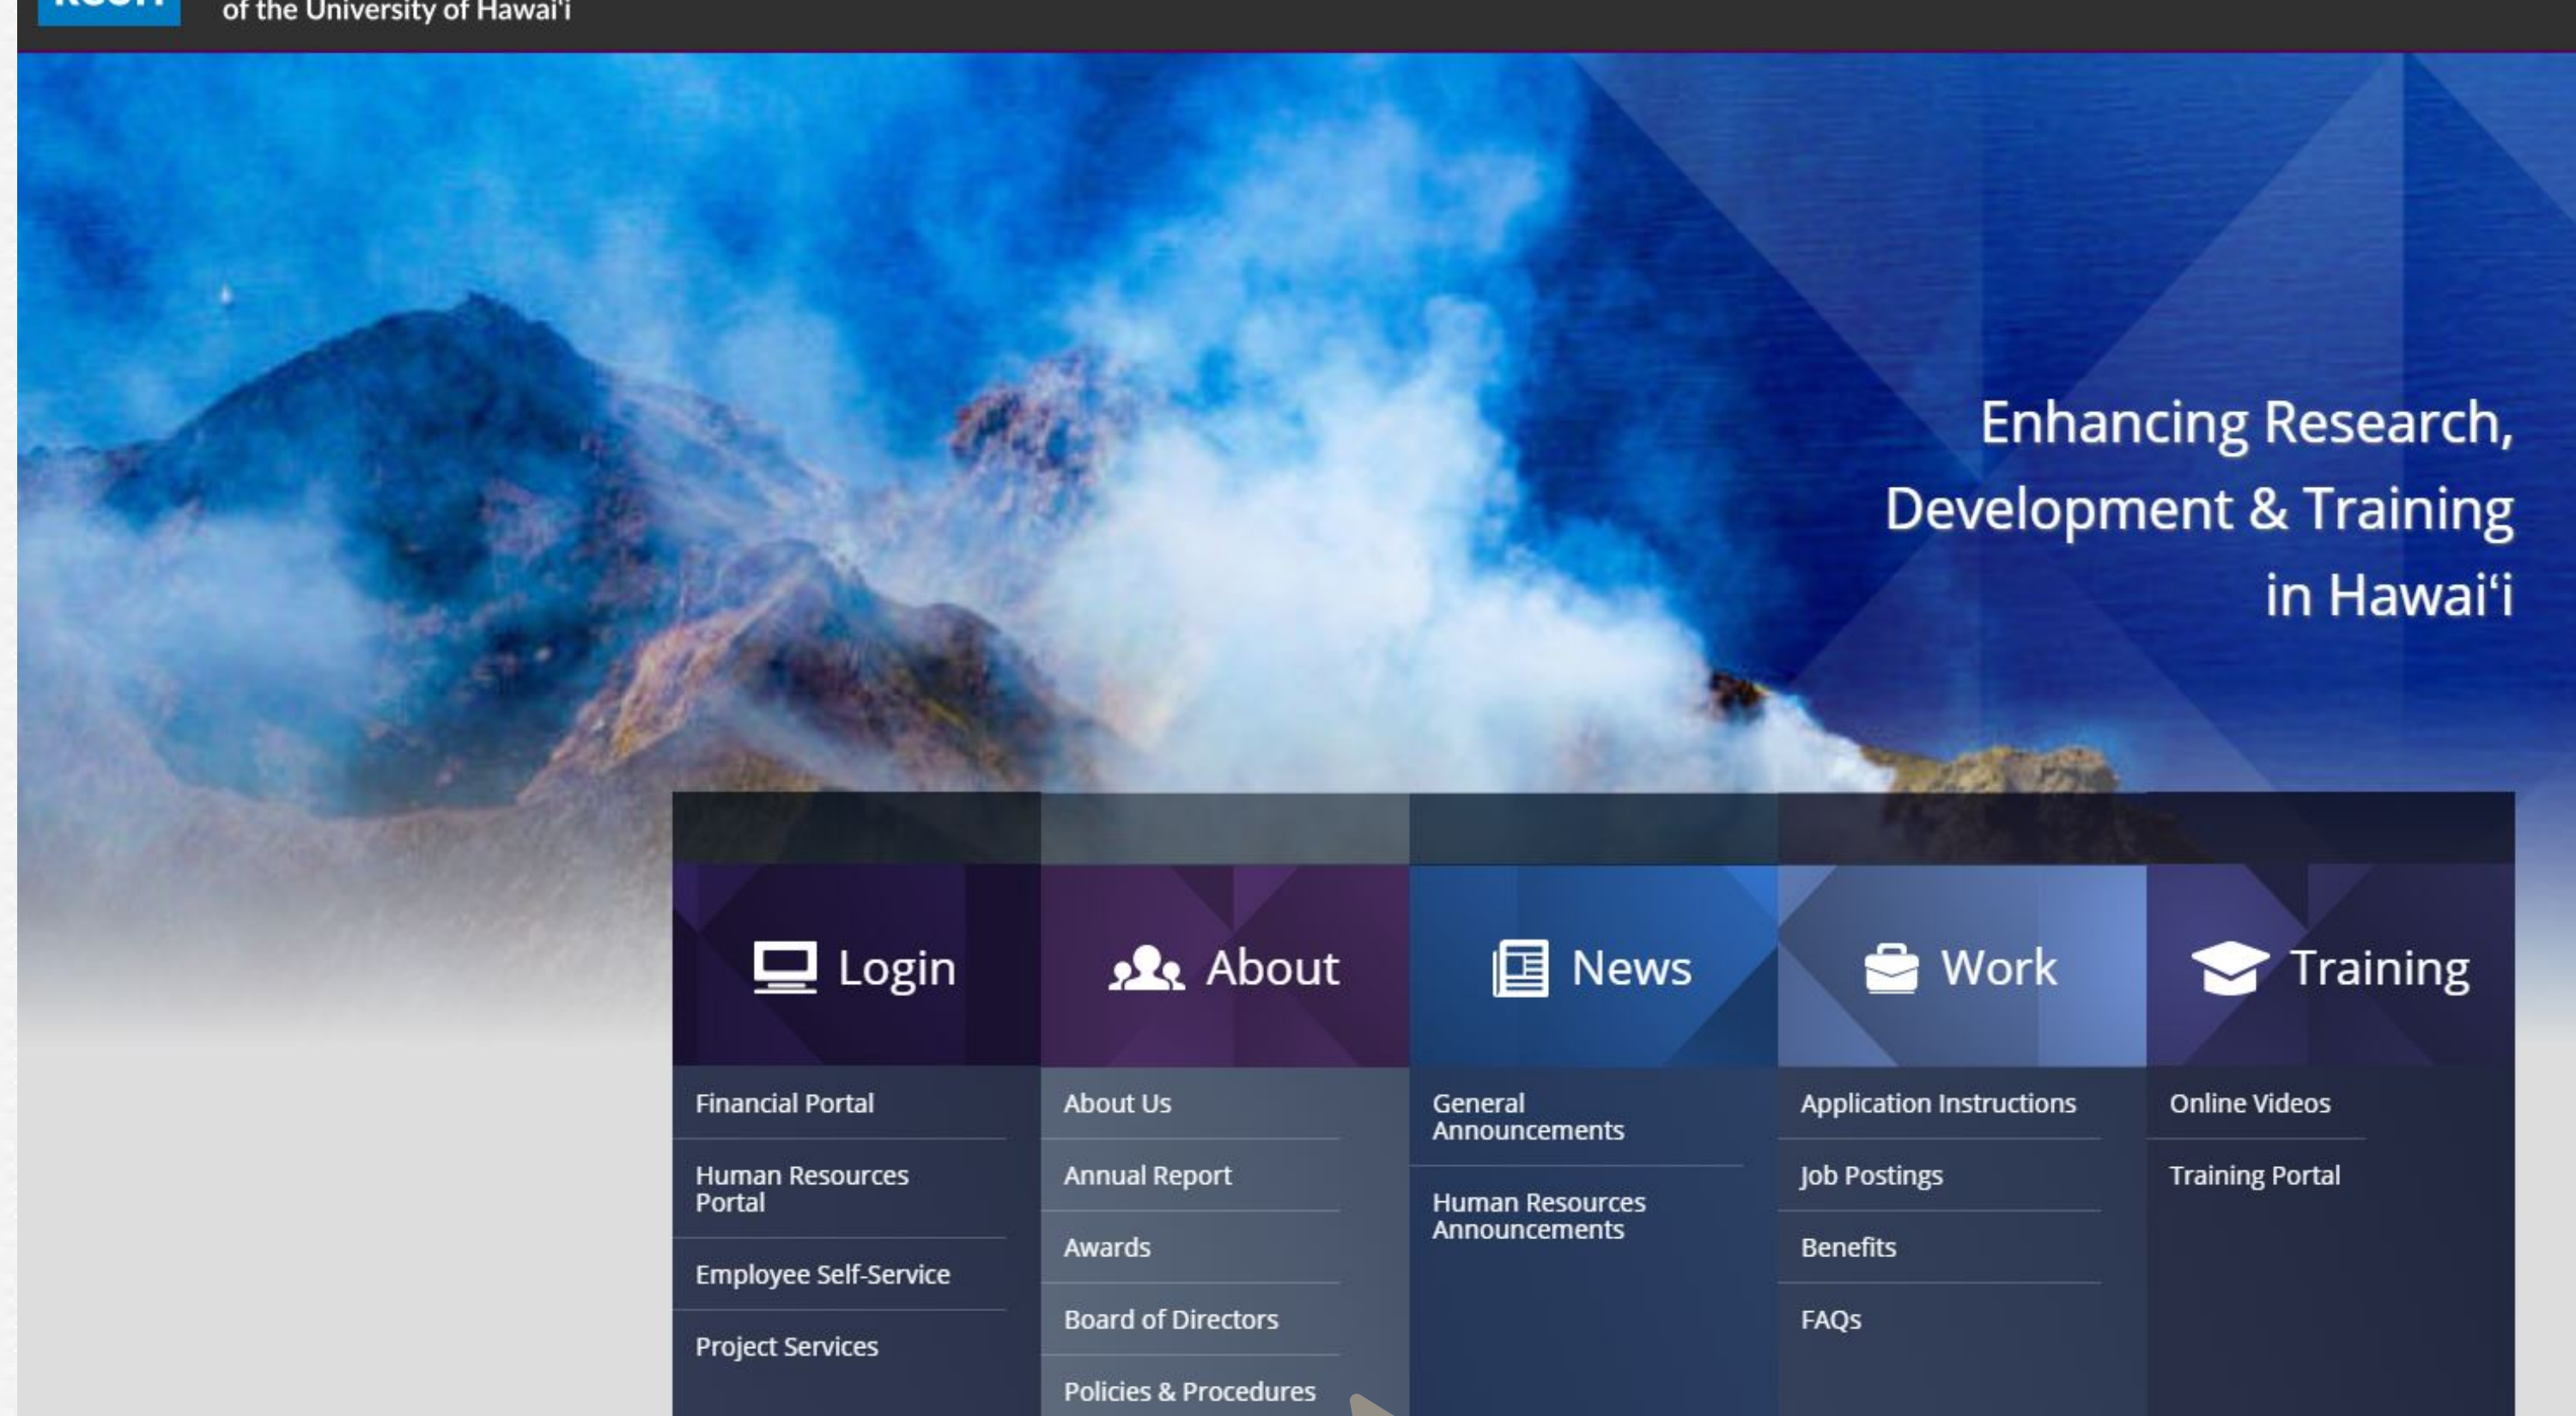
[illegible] of the University of Hawai'i

Enhancing Research, Development & Training in Hawai'i

Login

Financial Portal

Human Resources Portal

Employee Self-Service

Project Services

About

About Us

Annual Report

Awards

Board of Directors

Policies & Procedures

News

General Announcements

Human Resources Announcements

Work

Application Instructions

Job Postings

Benefits

FAQs

Training

Online Videos

Training Portal